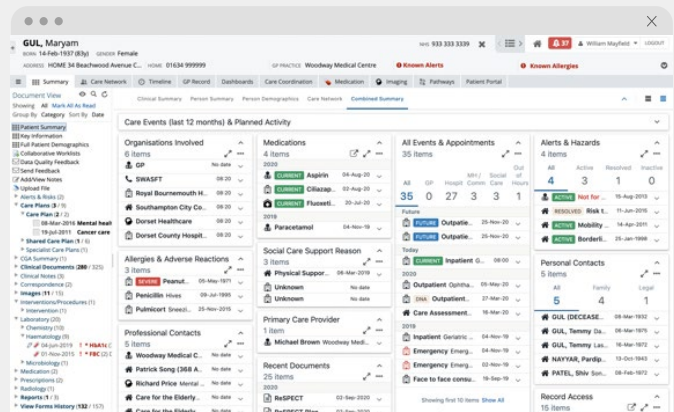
GUL, Maryam
BORN 14-Feb-1937 (83y) GENDER Female
ADDRESS HOME 34 Beachwood Avenue C... PHONE 01634 999999
NHS 933 333 3339
GP PRACTICE Woodway Medical Centre
Known Alerts
Known Allergies
37
William Mayfield
LOGOUT

Summary | Care Network | Timeline | GP Record | Dashboards | Care Coordination | Medication | Imaging | Pathways | Patient Portal

Document View
Showing All Mark All As Read
Group By Category Sort By Date
Patient Summary
Key Information
Full Patient Demographics
Collaborative Worklists
Data Quality Feedback
Send Feedback
Add/View Notes
Upload File
Alerts & Risks (2)
Care Plans (3 / 5)
Care Plan (2 / 2)
08-Mar-2016 Mental healt
01-Jan-2016 Cancer care
Shared Care Plan (1 / 1)
Specialist Care Plans (1)
CGA Summary (1)
Clinical Documents (20 / 68)
Clinical Notes (5)
Correspondence (2)
Images (11 / 15)
Interventions/Procedures (1)
Intervention (1)
Laboratory (20)
Chemistry (10)
Haematology (9)
01-Nov-2016 HbA1c
01-Nov-2015 FBC
Microbiology (1)
Medication (2)
Prescriptions (2)
Radiology (1)
Reports (1 / 1)
View Forms History (132 / 157)

Clinical Summary | Person Summary | Person Demographics | Care Network | Combined Summary

Care Events (last 12 months) & Planned Activity

Organisations Involved
6 items
GP No date
SWASFT No date
Royal Bournemouth H... No date
Southampton City Co... No date
Dorset Healthcare No date
Dorset County Hospit... No date

Allergies & Adverse Reactions
3 items
SEVERE Peanut... 05-Jun-1956
Penicillin Hives 05-May-1991
Pulmicort Sneezi... 25-Nov-2019

Professional Contacts
5 items
Woodway Medical C... No date
Patrick Song SAB No date
Richard Price No date
Care for the Elderly... No date
Care for the Elderly... No date

Medications
4 items
2020
CURRENT Aspirin 04-Aug-20
CURRENT Ciliazap... 04-Aug-20
CURRENT Fluoseti... 04-Aug-20
2019
Paracetamol 01-Nov-19

Social Care Support Reason
3 items
Physical Suppor... 26-Mar-2016
Unknown No date
Unknown No date

Primary Care Provider
1 item
Michael Brown No date

Recent Documents
25 items
2020
ReSPECT 24-Nov-20
ReSPECT 24-Nov-20

All Events & Appointments
35 items
| All | GP | Hospit | MH / Comm | Social Care | Out of Hours |
|---|---|---|---|---|---|
| 35 | 0 | 27 | 3 | 1 | 1 |
Future
FUTURE Outpatient... 25-Nov-20
FUTURE Outpatient... 25-Nov-20
Today
CURRENT Inpatient G... 25-Nov-20
2020
Outpatient Ophtha... 25-Nov-20
DNA Outpatient... 25-Nov-20
Care Assessment... 25-Nov-20
2019
Inpatient Geriatric in... 29-Nov-19
Emergency Emerg... 12-Nov-19
Emergency Emerg... 12-Nov-19
Face to face consu... 12-Nov-19
Showing first 10 items Show All

Alerts & Hazards
4 items
| All | Active | Resolved | Inactive |
|---|---|---|---|
| 4 | 3 | 1 | 0 |
ACTIVE Not for... 25-Nov-20
RESOLVED Risk t... 17-Nov-16
ACTIVE Mobility... 14-Nov-16
ACTIVE Borderli... 26-Apr-16

Personal Contacts
5 items
| All | Family | Legal |
|---|---|---|
| 5 | 4 | 1 |
GUL (DECEASE... 02-Jul-1932
GUL, TARIQ 28-Mar-1966
GUL, Amira 28-Sep-1968
NAYYAR, Pardip... 28-Mar-1966
PATEL, Shiv 28-Mar-1966

Record Access